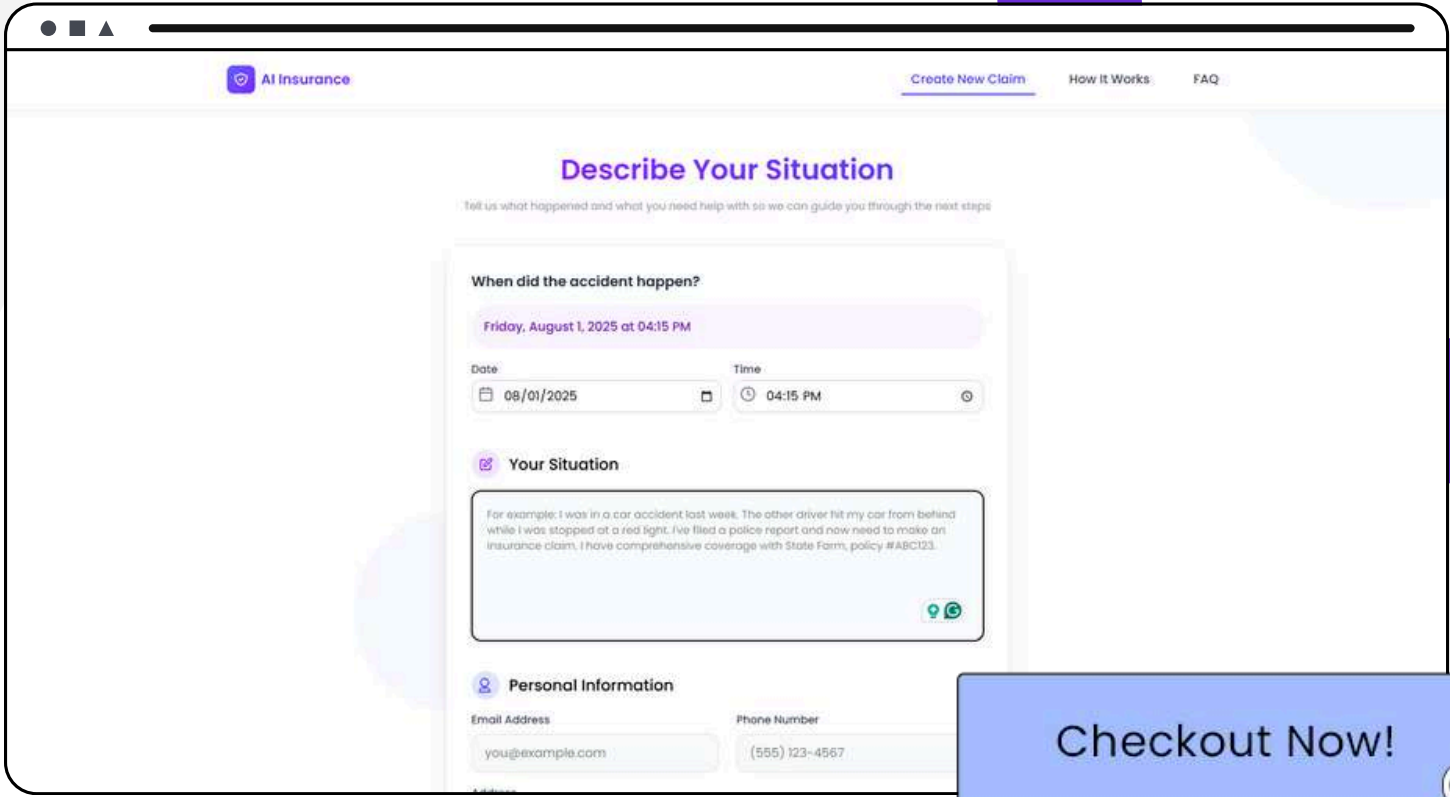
AI Insurance

Create New Claim How It Works FAQ

Describe Your Situation

Tell us what happened and what you need help with so we can guide you through the next steps

When did the accident happen?

Friday, August 1, 2025 at 04:15 PM

Date
08/01/2025

Time
04:15 PM

Your Situation

For example: I was in a car accident last week. The other driver hit my car from behind while I was stopped at a red light. I've filed a police report and now need to make an insurance claim. I have comprehensive coverage with State Farm, policy #ABC123.

Personal Information

Email Address
you@example.com

Phone Number
(555) 123-4567

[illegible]

Checkout Now!